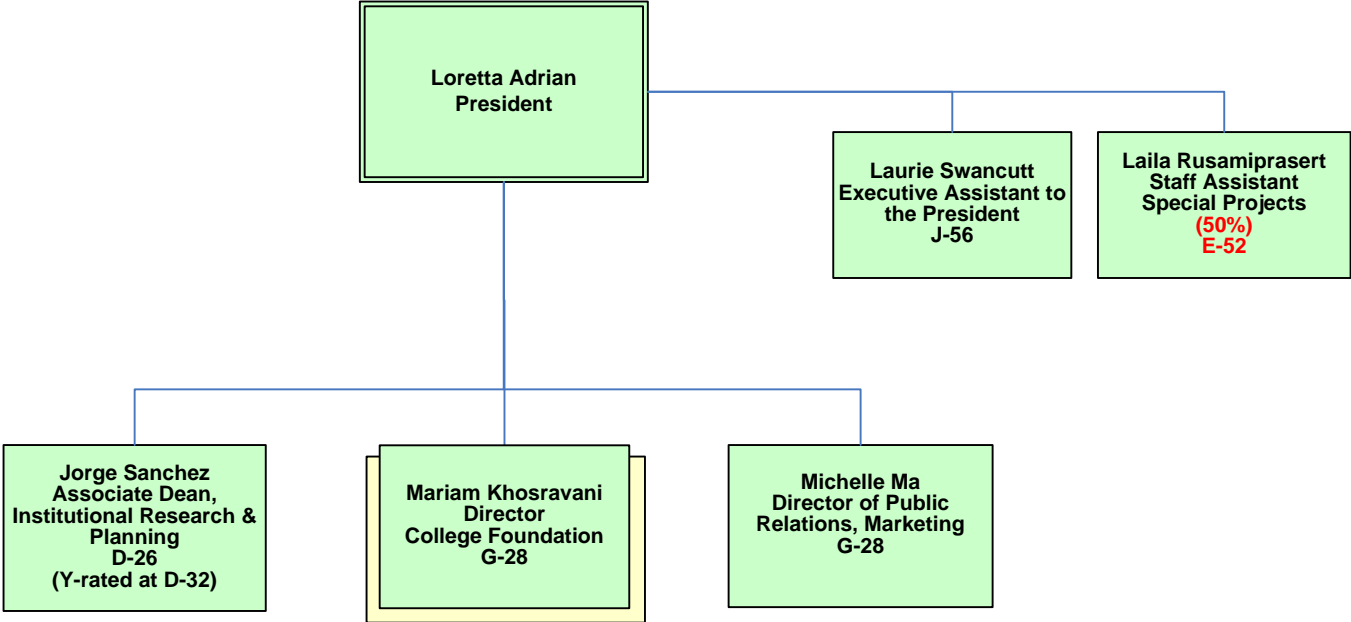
Loretta Adrian
President

Laurie Swancutt
Executive Assistant to the President
J-56

Laila Rusamiprasert
Staff Assistant
Special Projects
(50%)
E-52

Jorge Sanchez
Associate Dean, Institutional Research & Planning
D-26
(Y-rated at D-32)

Mariam Khosravani
Director
College Foundation
G-28

Michelle Ma
Director of Public Relations, Marketing
G-28